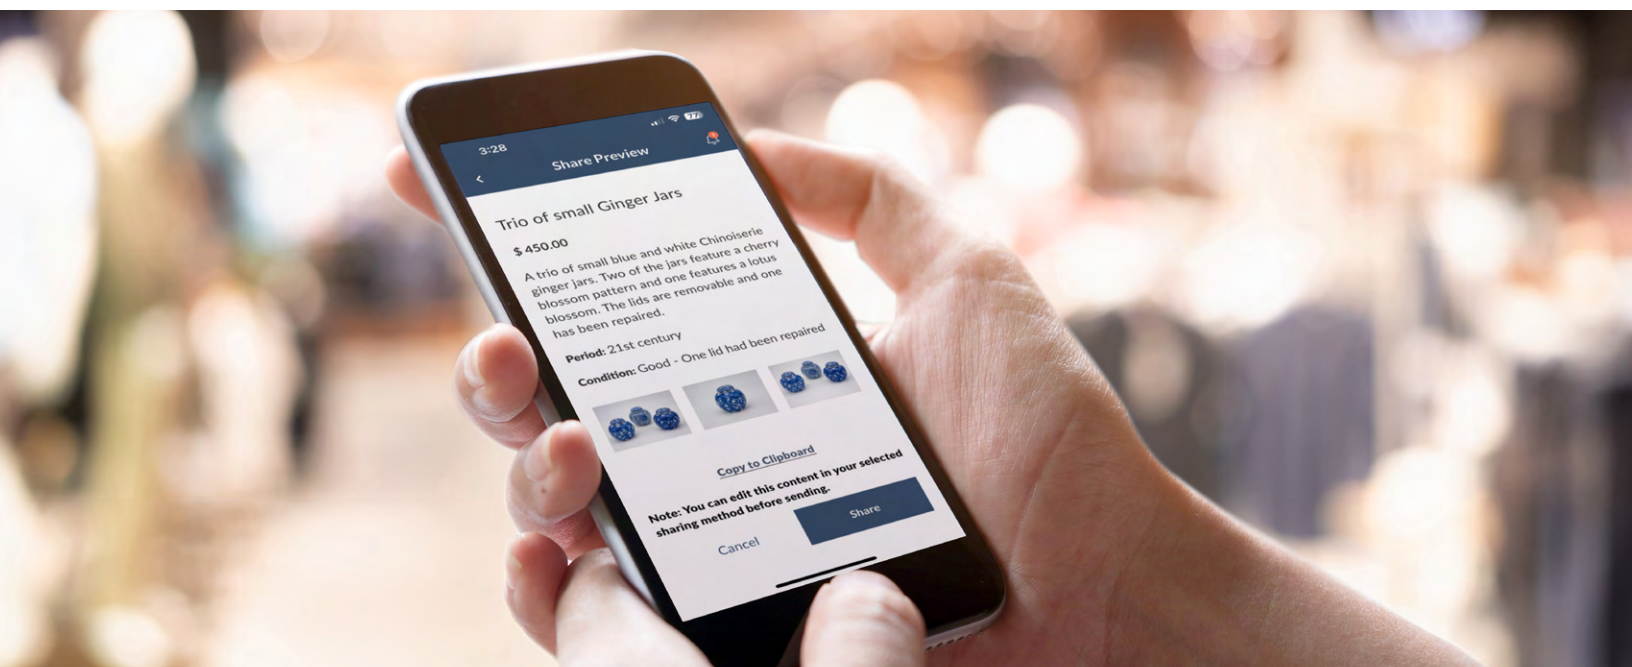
3:28

77

<

Share Preview

Trio of small Ginger Jars

$ 450.00

A trio of small blue and white Chinoiserie ginger jars. Two of the jars feature a cherry blossom pattern and one features a lotus blossom. The lids are removable and one has been repaired.

Period: 21st century

Condition: Good - One lid had been repaired

Copy to Clipboard

Note: You can edit this content in your selected sharing method before sending.

Cancel

Share